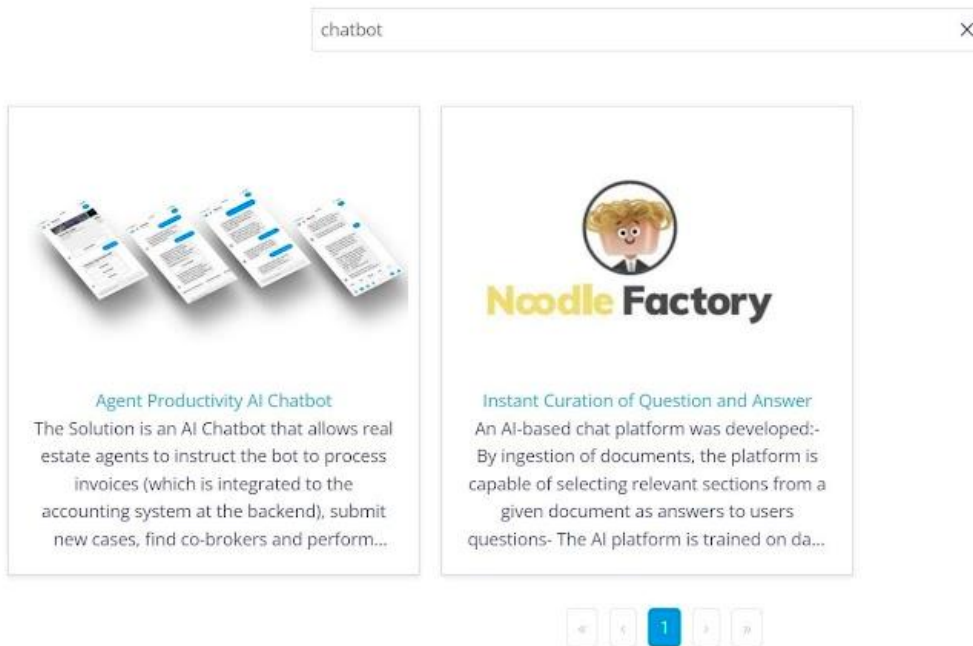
chatbot ×

Agent Productivity AI Chatbot
The Solution is an AI Chatbot that allows real estate agents to instruct the bot to process invoices (which is integrated to the accounting system at the backend), submit new cases, find co-brokers and perform...

Noodle Factory

Instant Curation of Question and Answer
An AI-based chat platform was developed:- By ingestion of documents, the platform is capable of selecting relevant sections from a given document as answers to users questions- The AI platform is trained on da...

« ‹ 1 › »